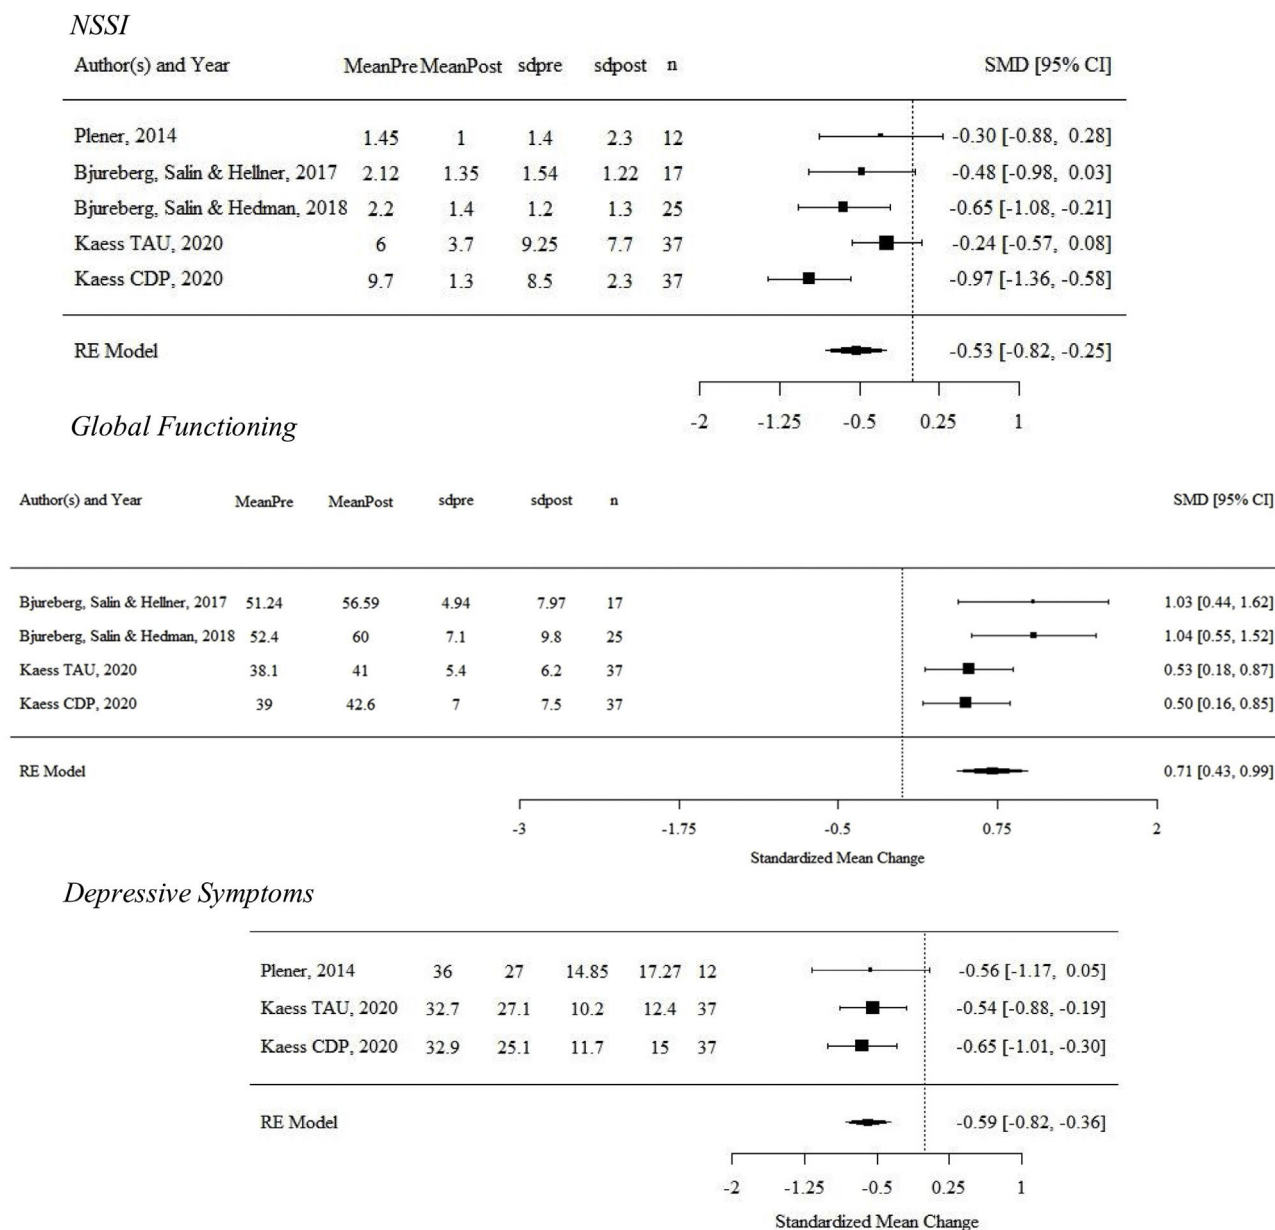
*NSSI*

| Author(s) and Year | MeanPre | MeanPost | sdpre | sdpost | n | SMD [95% CI] |
|---|---|---|---|---|---|---|
| Plener, 2014 | 1.45 | 1 | 1.4 | 2.3 | 12 | -0.30 [-0.88, 0.28] |
| Bjureberg, Salin & Hellner, 2017 | 2.12 | 1.35 | 1.54 | 1.22 | 17 | -0.48 [-0.98, 0.03] |
| Bjureberg, Salin & Hedman, 2018 | 2.2 | 1.4 | 1.2 | 1.3 | 25 | -0.65 [-1.08, -0.21] |
| Kaess TAU, 2020 | 6 | 3.7 | 9.25 | 7.7 | 37 | -0.24 [-0.57, 0.08] |
| Kaess CDP, 2020 | 9.7 | 1.3 | 8.5 | 2.3 | 37 | -0.97 [-1.36, -0.58] |
| RE Model | | | | | | -0.53 [-0.82, -0.25] |

-2 -1.25 -0.5 0.25 1

*Global Functioning*

| Author(s) and Year | MeanPre | MeanPost | sdpre | sdpost | n | SMD [95% CI] |
|---|---|---|---|---|---|---|
| Bjureberg, Salin & Hellner, 2017 | 51.24 | 56.59 | 4.94 | 7.97 | 17 | 1.03 [0.44, 1.62] |
| Bjureberg, Salin & Hedman, 2018 | 52.4 | 60 | 7.1 | 9.8 | 25 | 1.04 [0.55, 1.52] |
| Kaess TAU, 2020 | 38.1 | 41 | 5.4 | 6.2 | 37 | 0.53 [0.18, 0.87] |
| Kaess CDP, 2020 | 39 | 42.6 | 7 | 7.5 | 37 | 0.50 [0.16, 0.85] |
| RE Model | | | | | | 0.71 [0.43, 0.99] |

-3 -1.75 -0.5 0.75 2

Standardized Mean Change

*Depressive Symptoms*

| | | | | | | |
|---|---|---|---|---|---|---|
| Plener, 2014 | 36 | 27 | 14.85 | 17.27 | 12 | -0.56 [-1.17, 0.05] |
| Kaess TAU, 2020 | 32.7 | 27.1 | 10.2 | 12.4 | 37 | -0.54 [-0.88, -0.19] |
| Kaess CDP, 2020 | 32.9 | 25.1 | 11.7 | 15 | 37 | -0.65 [-1.01, -0.30] |
| RE Model | | | | | | -0.59 [-0.82, -0.36] |

-2 -1.25 -0.5 0.25 1

Standardized Mean Change